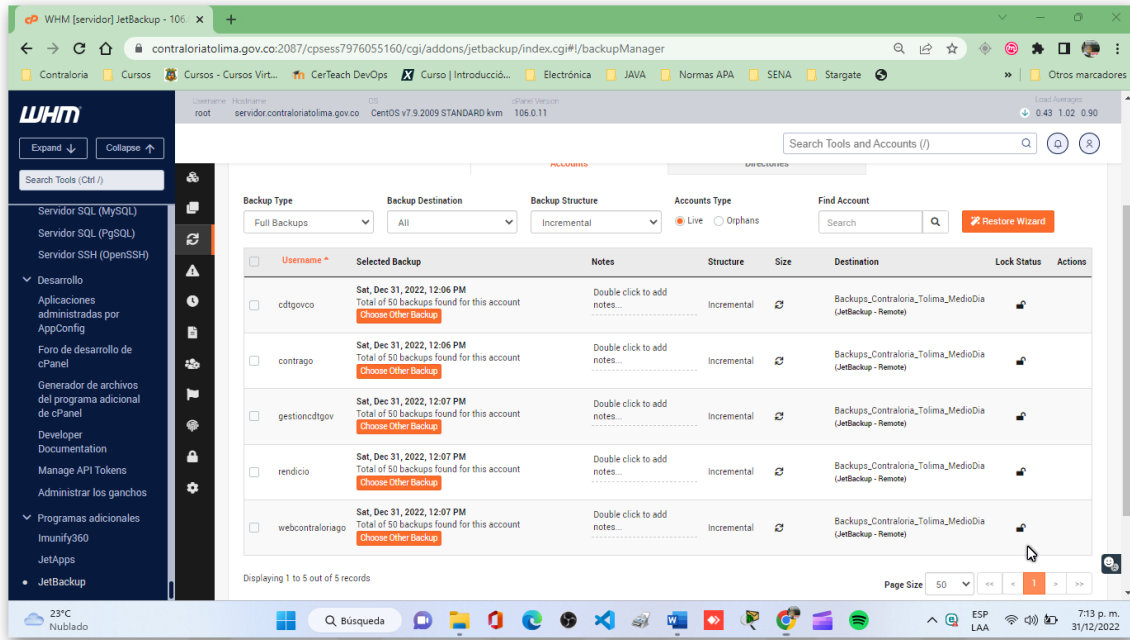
WHM [servidor] JetBackup - 106
contraloriatolima.gov.co:2087/cpsess7976055160/cgi/addons/jetbackup/index.cgi#!/backupManager

Contraloria | Cursos | Cursos - Cursos Virt... | CerTeach DevOps | Curso | Introducció... | Electrónica | JAVA | Normas APA | SENA | Stargate | » | Otros marcadores

WHM

Username root | Hostname servidor.contraloriatolima.gov.co | OS CentOS v7.9.2009 STANDARD kvm | cPanel Version 106.0.11 | Load Averages 0.43 1.02 0.90

Expand | Collapse

Search Tools (Ctrl /)

Search Tools and Accounts (/)

Servidor SQL (MySQL)
Servidor SQL (PgSQL)
Servidor SSH (OpenSSH)
Desarrollo
Aplicaciones administradas por AppConfig
Foro de desarrollo de cPanel
Generador de archivos del programa adicional de cPanel
Developer Documentation
Manage API Tokens
Administrar los ganchos
Programas adicionales
Imunify360
JetApps
JetBackup

Accounts | Directories

Backup Type: Full Backups
Backup Destination: All
Backup Structure: Incremental
Accounts Type: Live | Orphans
Find Account: Search
Restore Wizard

| | Username | Selected Backup | Notes | Structure | Size | Destination | Lock Status | Actions |
|---|---|---|---|---|---|---|---|---|
| | cdtgovco | Sat, Dec 31, 2022, 12:06 PM Total of 50 backups found for this account Choose Other Backup | Double click to add notes... | Incremental | | Backups_Contraloria_Tolima_MedioDia (JetBackup - Remote) | | |
| | contrago | Sat, Dec 31, 2022, 12:06 PM Total of 50 backups found for this account Choose Other Backup | Double click to add notes... | Incremental | | Backups_Contraloria_Tolima_MedioDia (JetBackup - Remote) | | |
| | gestioncdtgov | Sat, Dec 31, 2022, 12:07 PM Total of 50 backups found for this account Choose Other Backup | Double click to add notes... | Incremental | | Backups_Contraloria_Tolima_MedioDia (JetBackup - Remote) | | |
| | rendicio | Sat, Dec 31, 2022, 12:07 PM Total of 50 backups found for this account Choose Other Backup | Double click to add notes... | Incremental | | Backups_Contraloria_Tolima_MedioDia (JetBackup - Remote) | | |
| | webcontraloriago | Sat, Dec 31, 2022, 12:07 PM Total of 50 backups found for this account Choose Other Backup | Double click to add notes... | Incremental | | Backups_Contraloria_Tolima_MedioDia (JetBackup - Remote) | | |

Displaying 1 to 5 out of 5 records
Page Size 50
1

23°C Nublado
Búsqueda
ESP LAA
7:13 p. m. 31/12/2022